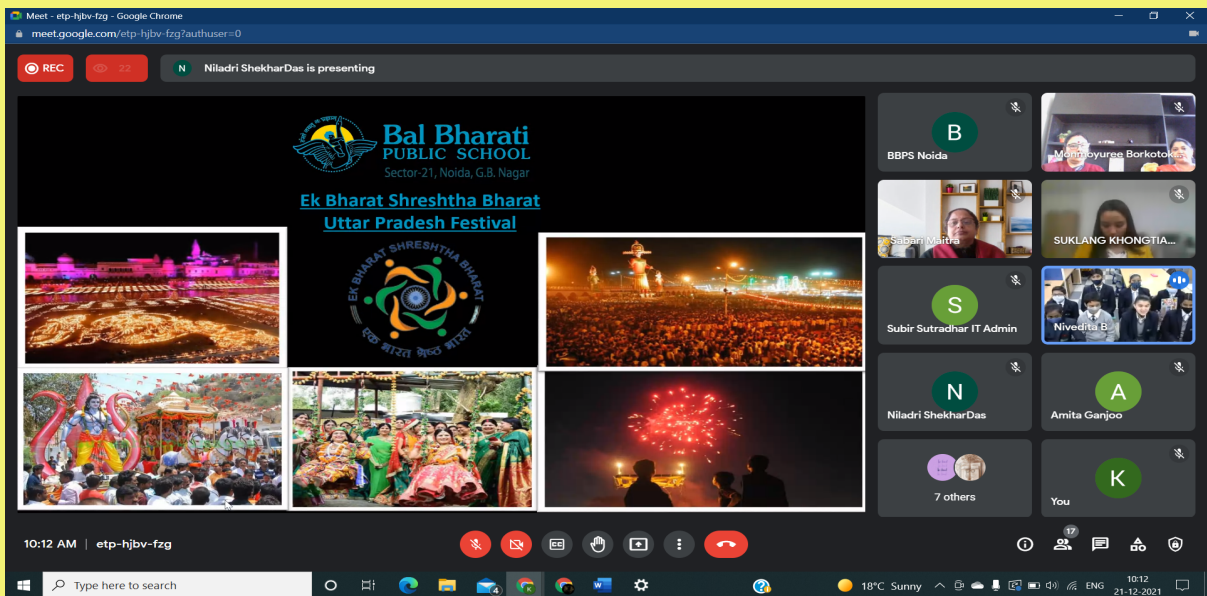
Meet - etp-hjbv-fzg - Google Chrome
meet.google.com/etp-hjbv-fzg?authuser=0

REC
22
N Niladri ShekharDas is presenting

Bal Bharati
PUBLIC SCHOOL
Sector-21, Noida, G.B. Nagar

Ek Bharat Shreshtha Bharat
Uttar Pradesh Festival

EK BHARAT SHRESHTHA BHARAT
एक भारत श्रेष्ठ भारत

B
BBPS Noida
Monmoyuree Borkotoky
Sabari Maitra
SUKLANG KHONGTIA...
S
Subir Sutradhar IT Admin
Nivedita B
N
Niladri ShekharDas
A
Amita Ganjoo
7 others
K
You

10:12 AM | etp-hjbv-fzg
17

Type here to search
18°C Sunny
ENG
10:12
21-12-2021